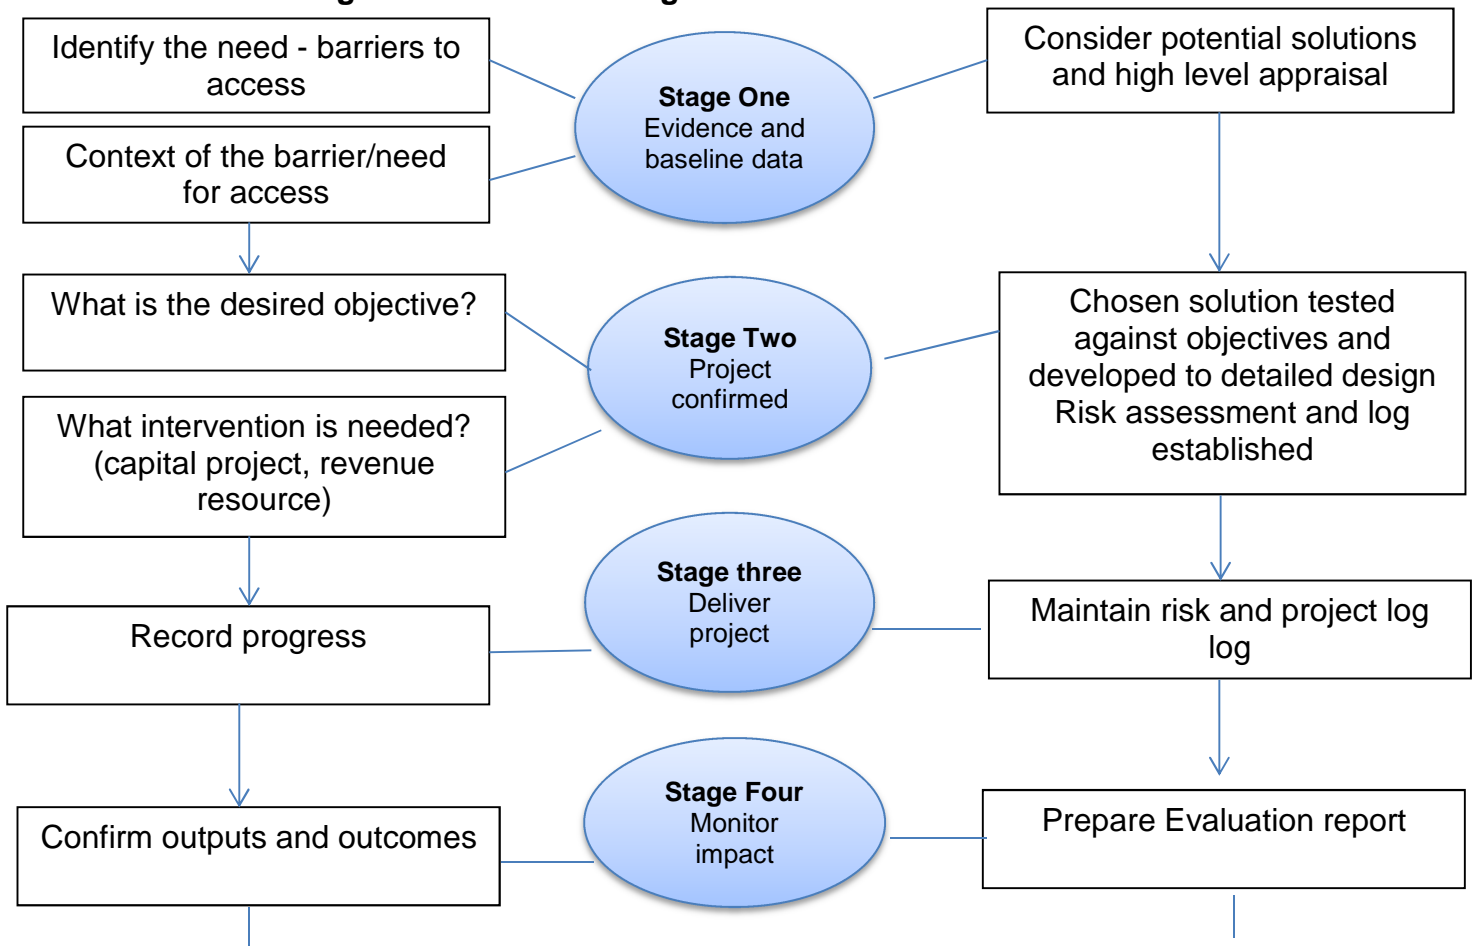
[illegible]

Identify the need - barriers to access

Context of the barrier/need for access

What is the desired objective?

What intervention is needed? (capital project, revenue resource)

Record progress

Confirm outputs and outcomes

**Stage One**
Evidence and baseline data

**Stage Two**
Project confirmed

**Stage three**
Deliver project

**Stage Four**
Monitor impact

Consider potential solutions and high level appraisal

Chosen solution tested against objectives and developed to detailed design Risk assessment and log established

Maintain risk and project log log

Prepare Evaluation report